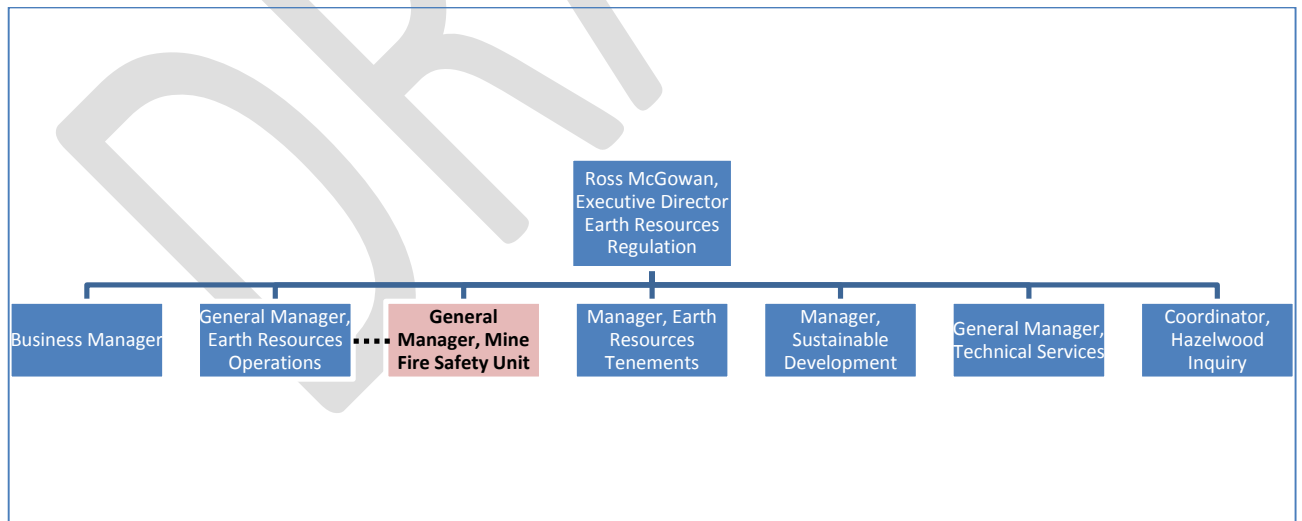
Ross McGowan, Executive Director Earth Resources Regulation

Business Manager

General Manager, Earth Resources Operations

General Manager, Mine Fire Safety Unit

Manager, Earth Resources Tenements

Manager, Sustainable Development

General Manager, Technical Services

Coordinator, Hazelwood Inquiry